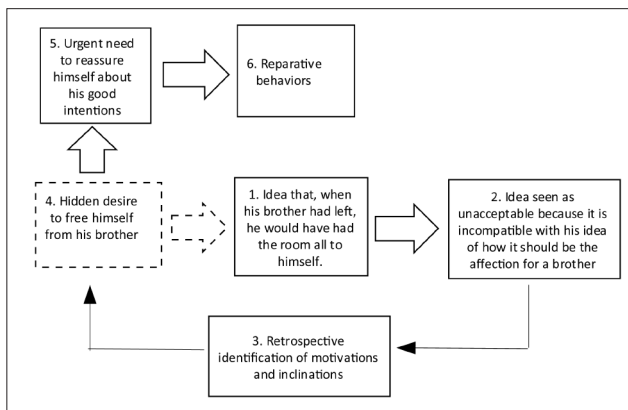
5. Urgent need to reassure himself about his good intentions

6. Reparative behaviors

4. Hidden desire to free himself from his brother

1. Idea that, when his brother had left, he would have had the room all to himself.

2. Idea seen as unacceptable because it is incompatible with his idea of how it should be the affection for a brother

3. Retrospective identification of motivations and inclinations